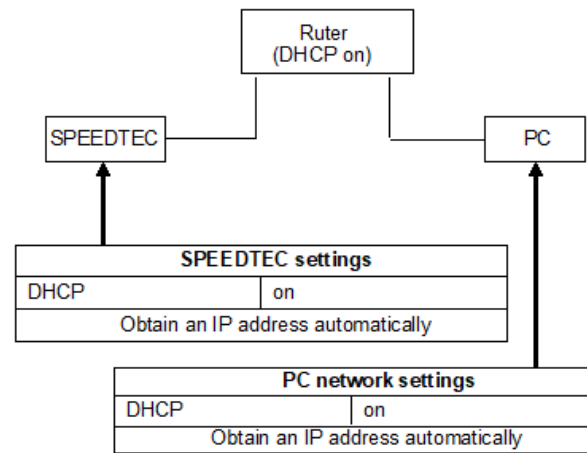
Ruter
(DHCP on)

SPEEDTEC

PC

| SPEEDTEC settings | |
|---|---|
| DHCP | on |
| Obtain an IP address automatically | |

| PC network settings | |
|---|---|
| DHCP | on |
| Obtain an IP address automatically | |